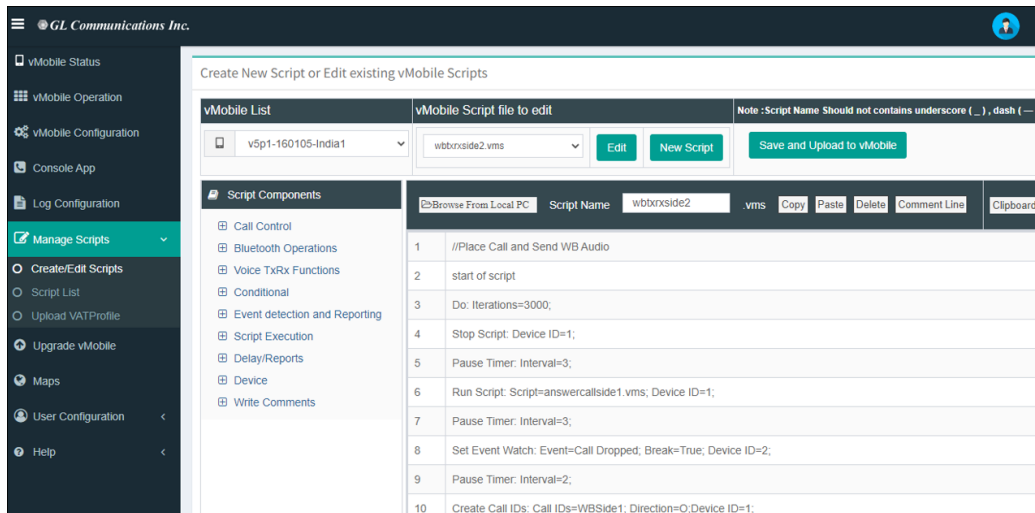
GL Communications Inc.

vMobile Status
vMobile Operation
vMobile Configuration
Console App
Log Configuration
Manage Scripts
Create/Edit Scripts
Script List
Upload VATProfile
Upgrade vMobile
Maps
User Configuration
Help

Create New Script or Edit existing vMobile Scripts

vMobile List
v5p1-160105-India1

vMobile Script file to edit
wbtxrxside2.vms
Edit
New Script

Note :Script Name Should not contains underscore ( _ ) , dash ( —
Save and Upload to vMobile

Script Components
Call Control
Bluetooth Operations
Voice TxRx Functions
Conditional
Event detection and Reporting
Script Execution
Delay/Reports
Device
Write Comments

Browse From Local PC
Script Name
wbtxrxside2
.vms
Copy
Paste
Delete
Comment Line
Clipboard

| 1 | //Place Call and Send WB Audio |
|---|---|
| 2 | start of script |
| 3 | Do: Iterations=3000; |
| 4 | Stop Script: Device ID=1; |
| 5 | Pause Timer: Interval=3; |
| 6 | Run Script: Script=answercallside1.vms; Device ID=1; |
| 7 | Pause Timer: Interval=3; |
| 8 | Set Event Watch: Event=Call Dropped; Break=True; Device ID=2; |
| 9 | Pause Timer: Interval=2; |
| 10 | Create Call IDs: Call IDs=WBSide1; Direction=O;Device ID=1; |